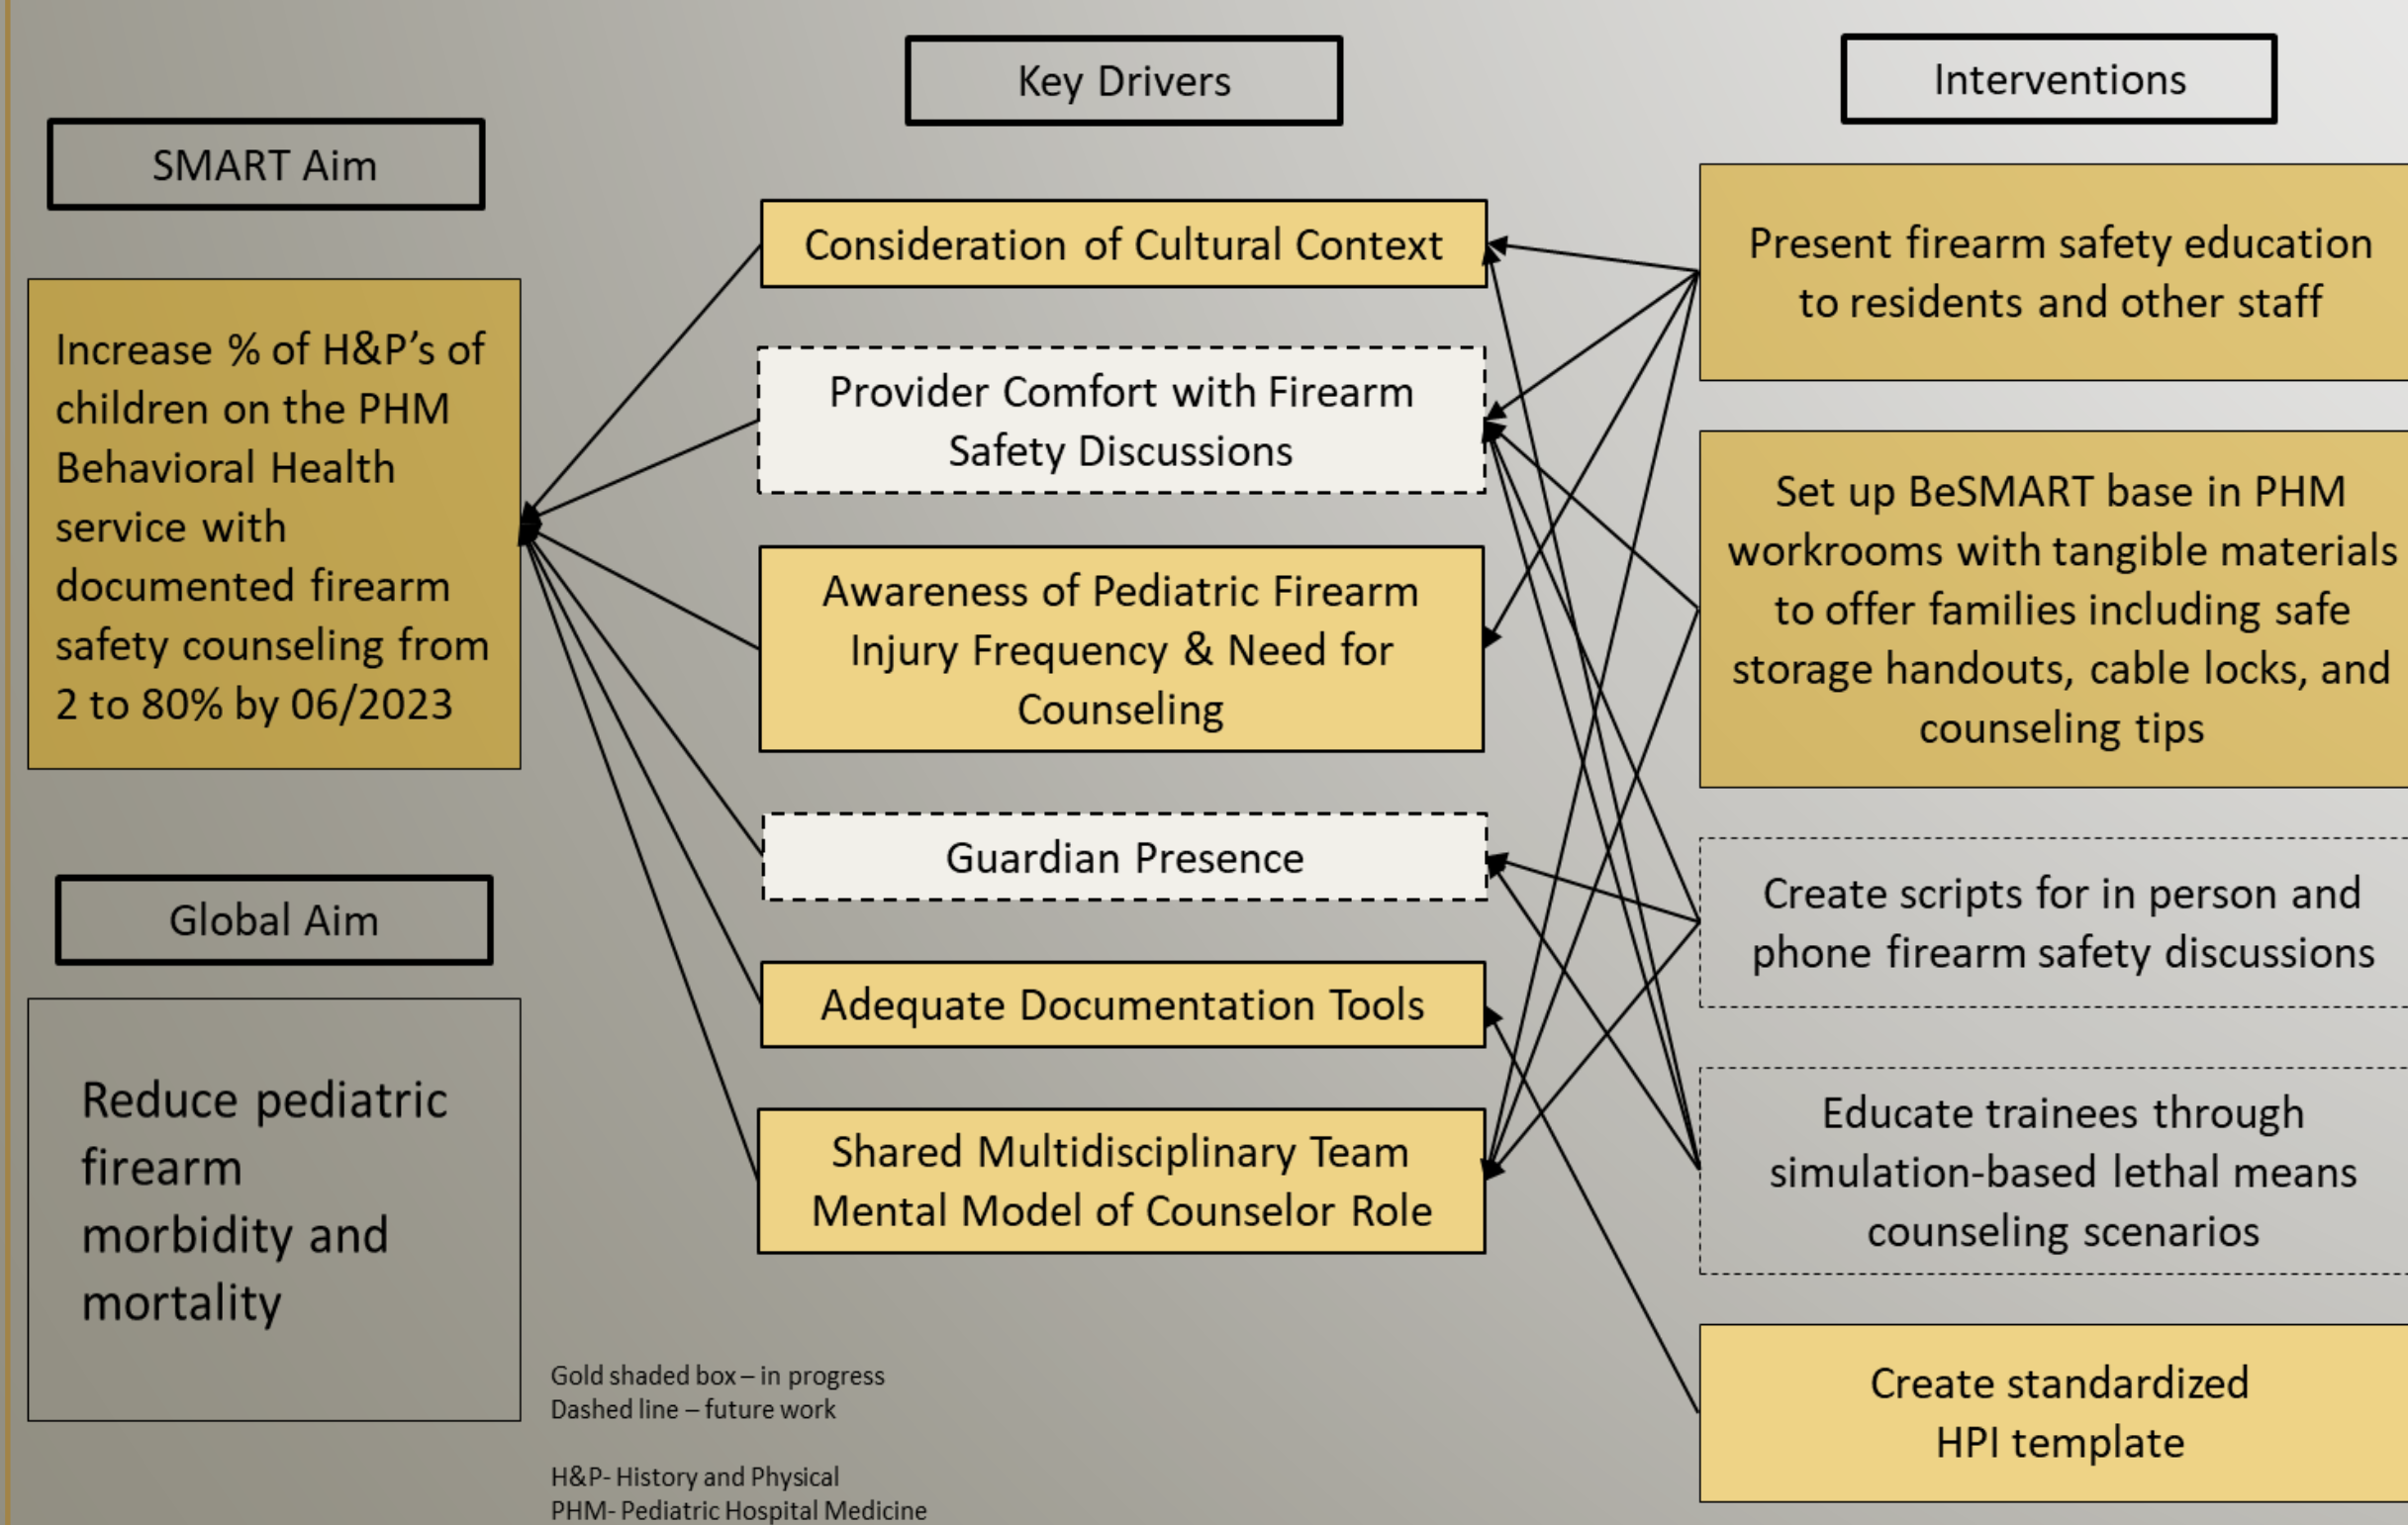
SMART Aim

Increase % of H&P's of children on the PHM Behavioral Health service with documented firearm safety counseling from 2 to 80% by 06/2023

Global Aim

Reduce pediatric firearm morbidity and mortality

Key Drivers

Consideration of Cultural Context

Provider Comfort with Firearm Safety Discussions

Awareness of Pediatric Firearm Injury Frequency & Need for Counseling

Guardian Presence

Adequate Documentation Tools

Shared Multidisciplinary Team Mental Model of Counselor Role

Interventions

Present firearm safety education to residents and other staff

Set up BeSMART base in PHM workrooms with tangible materials to offer families including safe storage handouts, cable locks, and counseling tips

Create scripts for in person and phone firearm safety discussions

Educate trainees through simulation-based lethal means counseling scenarios

Create standardized HPI template

Gold shaded box – in progress
Dashed line – future work

H&P- History and Physical
PHM- Pediatric Hospital Medicine